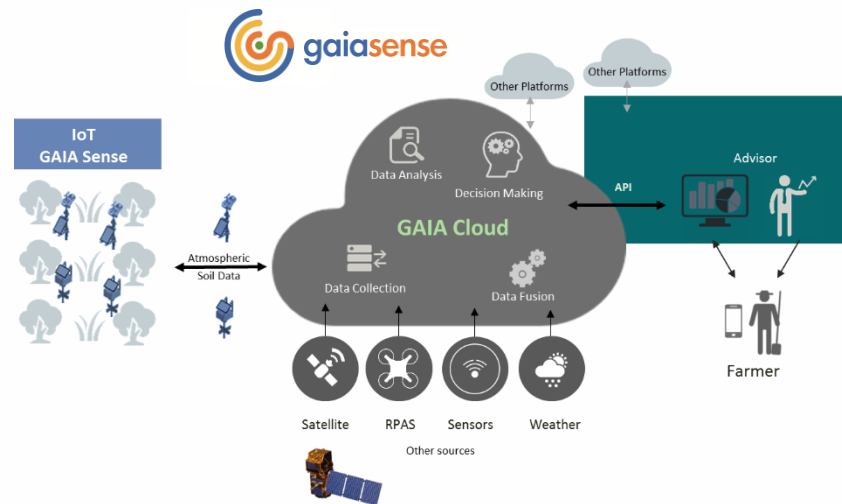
gaiasense

IoT
GAIA Sense

Atmospheric
Soil Data

Other Platforms

Other Platforms

Data Analysis

Decision Making

GAIA Cloud

Data Collection

Data Fusion

API

Advisor

Farmer

Satellite

RPAS

Sensors

Weather

Other sources